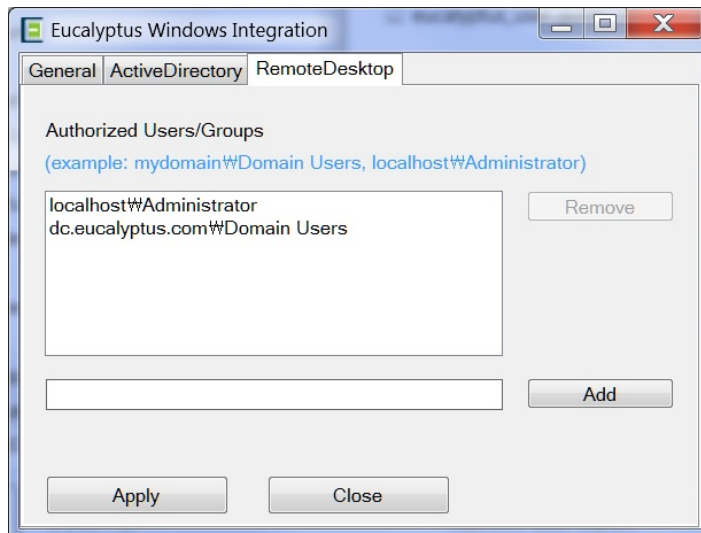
Eucalyptus Windows Integration

General | ActiveDirectory | RemoteDesktop

Authorized Users/Groups

(example: mydomain₩Domain Users, localhost₩Administrator)

localhost₩Administrator
dc.eucalyptus.com₩Domain Users

Remove

Add

Apply

Close